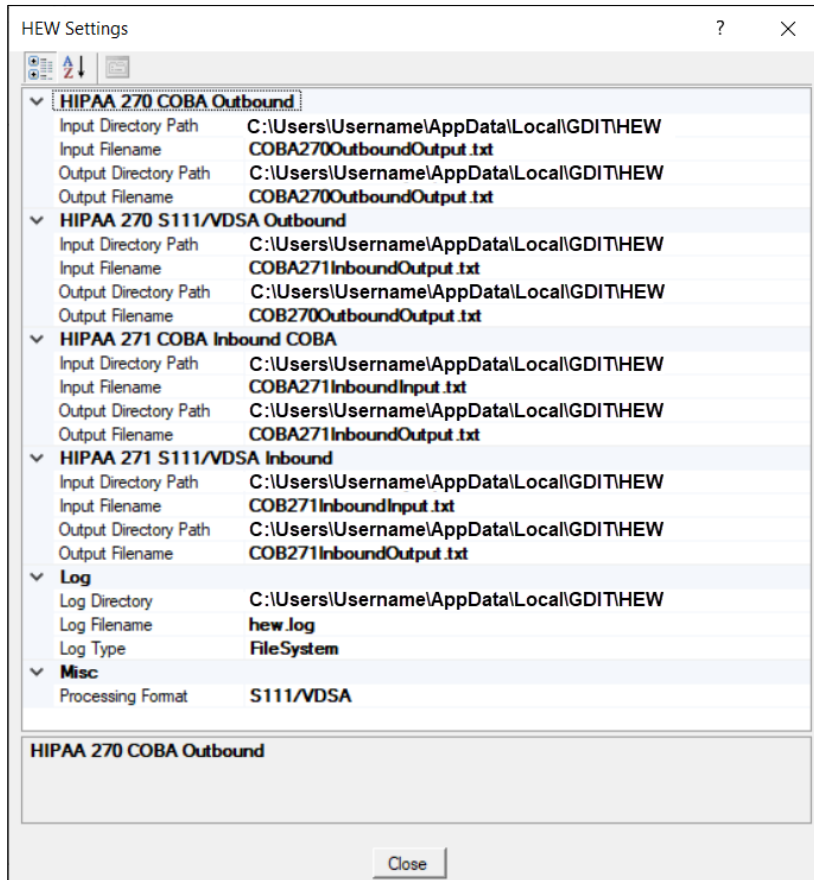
HEW Settings

?

X

HIPAA 270 COBA Outbound

| | |
|---|---|
| Input Directory Path | C:\Users\Username\AppData\Local\GDIT\HEW |
| Input Filename | COBA270OutboundOutput.txt |
| Output Directory Path | C:\Users\Username\AppData\Local\GDIT\HEW |
| Output Filename | COBA270OutboundOutput.txt |

HIPAA 270 S111/VDSA Outbound

| | |
|---|---|
| Input Directory Path | C:\Users\Username\AppData\Local\GDIT\HEW |
| Input Filename | COBA271InboundOutput.txt |
| Output Directory Path | C:\Users\Username\AppData\Local\GDIT\HEW |
| Output Filename | COB270OutboundOutput.txt |

HIPAA 271 COBA Inbound COBA

| | |
|---|---|
| Input Directory Path | C:\Users\Username\AppData\Local\GDIT\HEW |
| Input Filename | COBA271InboundInput.txt |
| Output Directory Path | C:\Users\Username\AppData\Local\GDIT\HEW |
| Output Filename | COBA271InboundOutput.txt |

HIPAA 271 S111/VDSA Inbound

| | |
|---|---|
| Input Directory Path | C:\Users\Username\AppData\Local\GDIT\HEW |
| Input Filename | COB271InboundInput.txt |
| Output Directory Path | C:\Users\Username\AppData\Local\GDIT\HEW |
| Output Filename | COB271InboundOutput.txt |

Log

| | |
|---|---|
| Log Directory | C:\Users\Username\AppData\Local\GDIT\HEW |
| Log Filename | hew.log |
| Log Type | FileSystem |

Misc

| | |
|---|---|
| Processing Format | S111/VDSA |

HIPAA 270 COBA Outbound

Close